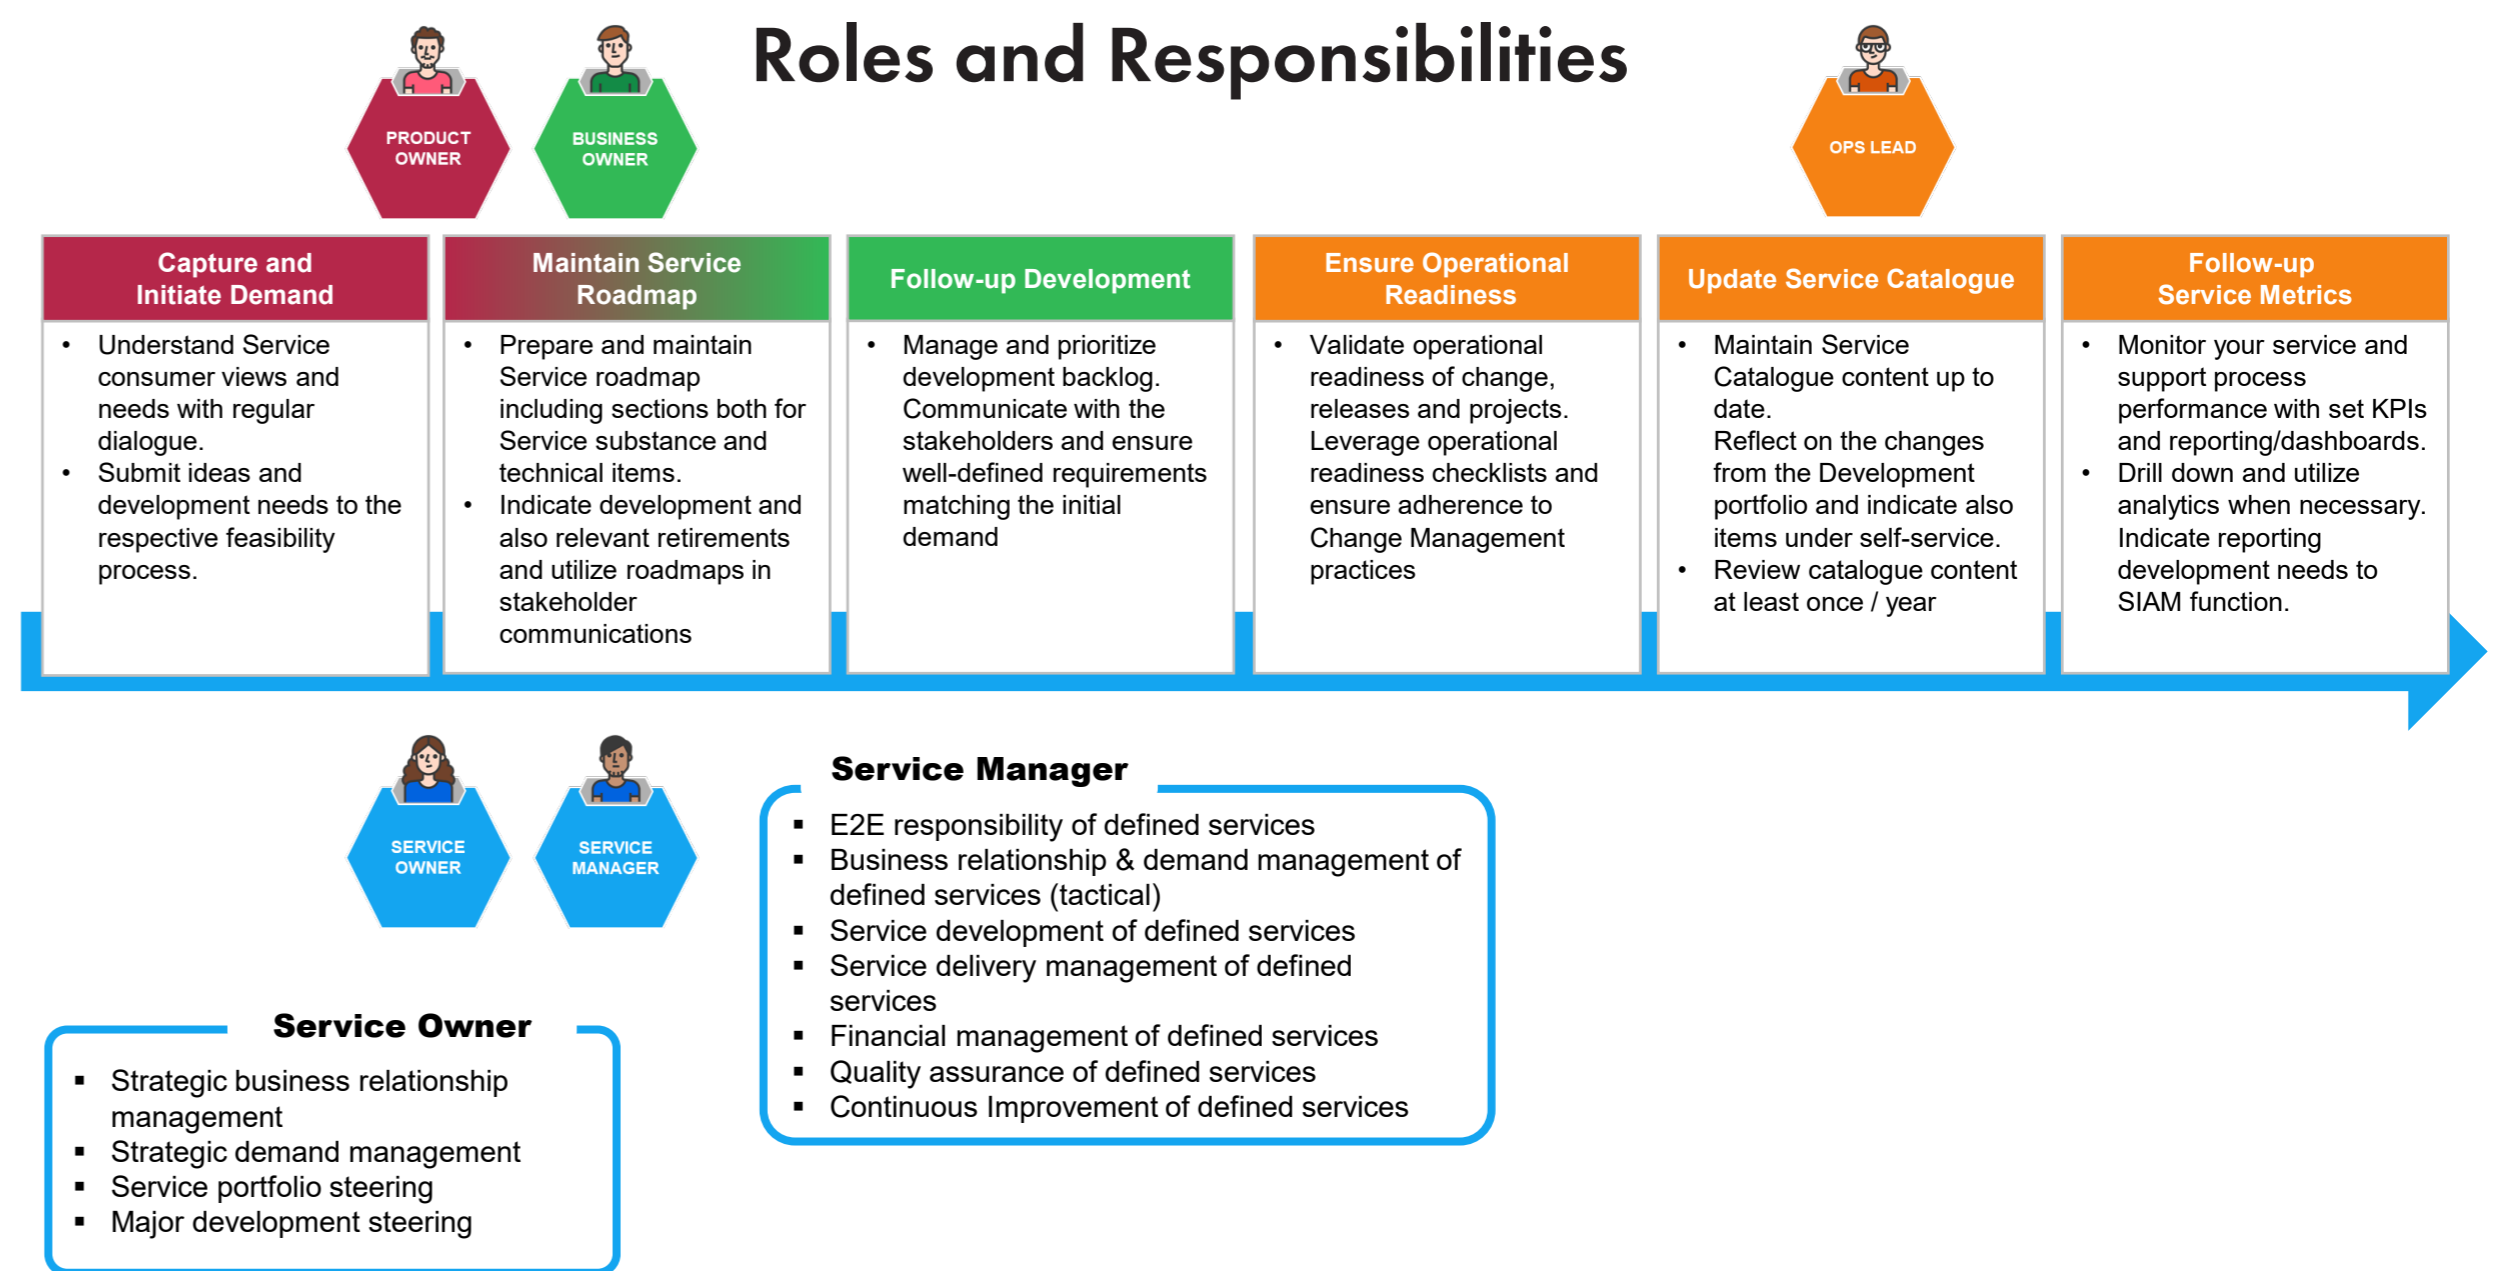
PRODUCT OWNER

BUSINESS OWNER

Roles and Responsibilities

OPS LEAD

Capture and Initiate Demand

- Understand Service consumer views and needs with regular dialogue.
- Submit ideas and development needs to the respective feasibility process.

Maintain Service Roadmap

- Prepare and maintain Service roadmap including sections both for Service substance and technical items.
- Indicate development and also relevant retirements and utilize roadmaps in stakeholder communications

Follow-up Development

- Manage and prioritize development backlog. Communicate with the stakeholders and ensure well-defined requirements matching the initial demand

Ensure Operational Readiness

- Validate operational readiness of change, releases and projects. Leverage operational readiness checklists and ensure adherence to Change Management practices

Update Service Catalogue

- Maintain Service Catalogue content up to date. Reflect on the changes from the Development portfolio and indicate also items under self-service.
- Review catalogue content at least once / year

Follow-up Service Metrics

- Monitor your service and support process performance with set KPIs and reporting/dashboards.
- Drill down and utilize analytics when necessary. Indicate reporting development needs to SIAM function.

SERVICE OWNER

SERVICE MANAGER

Service Manager

- E2E responsibility of defined services
- Business relationship & demand management of defined services (tactical)
- Service development of defined services
- Service delivery management of defined services
- Financial management of defined services
- Quality assurance of defined services
- Continuous Improvement of defined services

Service Owner

- Strategic business relationship management
- Strategic demand management
- Service portfolio steering
- Major development steering